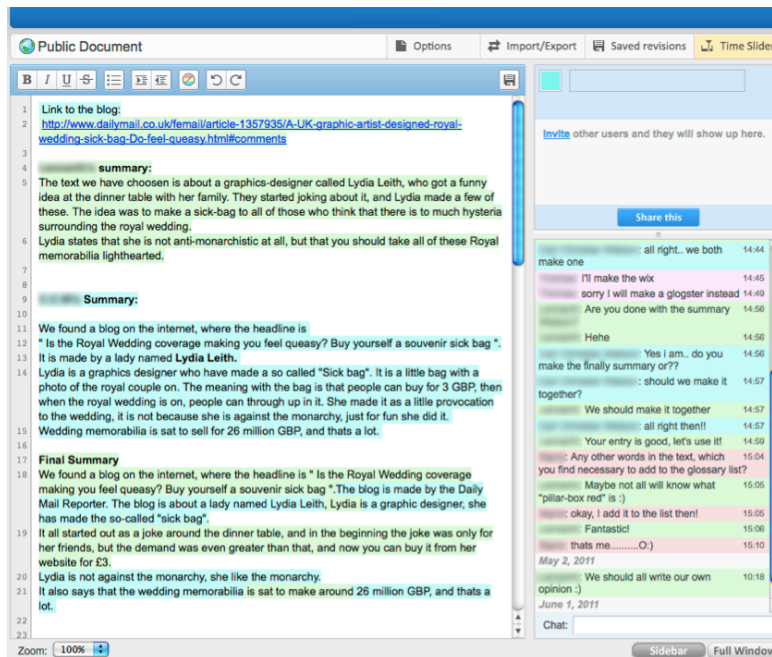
Public Document

Options | Import/Export | Saved revisions | Time Slider

B I U S

1 Link to the blog:
2 http://www.dailymail.co.uk/femail/article-1357935/A-UK-graphic-artist-designed-royal-wedding-sick-bag-Do-feel-queasy.html#comments
3
4 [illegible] summary:
5 The text we have choosen is about a graphics-designer called Lydia Leith, who got a funny idea at the dinner table with her family. They started joking about it, and Lydia made a few of these. The idea was to make a sick-bag to all of those who think that there is to much hysteria surrounding the royal wedding.
6 Lydia states that she is not anti-monarchistic at all, but that you should take all of these Royal memorabilia lighthearted.
7
8
9 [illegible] Summary:
10
11 We found a blog on the internet, where the headline is
12 " Is the Royal Wedding coverage making you feel queasy? Buy yourself a souvenir sick bag ".
13 It is made by a lady named Lydia Leith.
14 Lydia is a graphics designer who have made a so called "Sick bag". It is a little bag with a photo of the royal couple on. The meaning with the bag is that people can buy for 3 GBP, then when the royal wedding is on, people can through up in it. She made it as a little provocation to the wedding, it is not because she is against the monarchy, just for fun she did it.
15 Wedding memorabilia is sat to sell for 26 million GBP, and thats a lot.
16
17 Final Summary
18 We found a blog on the internet, where the headline is " Is the Royal Wedding coverage making you feel queasy? Buy yourself a souvenir sick bag ".The blog is made by the Daily Mail Reporter. The blog is about a lady named Lydia Leith, Lydia is a graphic designer, she has made the so-called "sick bag".
19 It all started out as a joke around the dinner table, and in the beginning the joke was only for her friends, but the demand was even greater than that, and now you can buy it from her website for £3.
20 Lydia is not against the monarchy, she like the monarchy.
21 It also says that the wedding memorabilia is sat to make around 26 million GBP, and thats a lot.
22
23

Zoom: 100%

Invite other users and they will show up here.

Share this

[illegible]: all right.. we both make one 14:44
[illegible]: I'll make the wix 14:45
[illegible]: sorry I will make a glogster instead 14:49
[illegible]: Are you done with the summary 14:56
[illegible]: Hehe 14:56
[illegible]: Yes i am.. do you make the finally summary or?? 14:56
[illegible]: should we make it together? 14:57
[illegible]: We should make it together 14:57
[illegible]: all right then!! 14:57
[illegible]: Your entry is good, let's use it! 14:59
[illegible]: Any other words in the text, which you find necessary to add to the glossary list? 15:04
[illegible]: Maybe not all will know what "pillar-box red" is :) 15:05
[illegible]: okay, I add it to the list then! 15:05
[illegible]: Fantastic! 15:06
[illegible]: thats me..........O:) 15:10
May 2, 2011
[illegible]: We should all write our own opinion :) 10:18
June 1, 2011

Chat:

Sidebar | Full Window